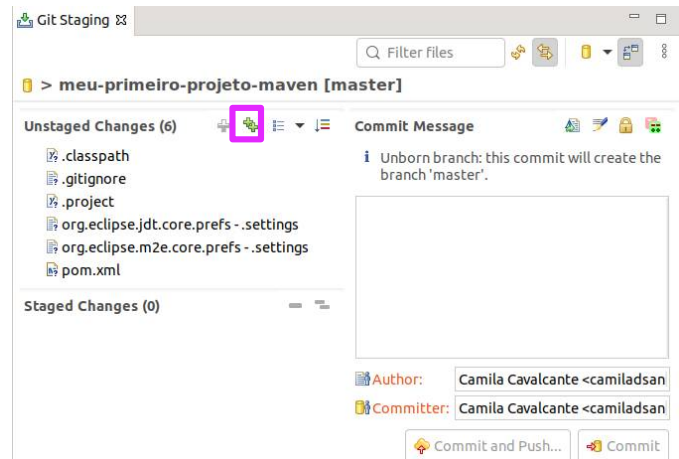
Git Staging ✕

Filter files

> meu-primeiro-projeto-maven [master]

Unstaged Changes (6)

.classpath
.gitignore
.project
org.eclipse.jdt.core.prefs - .settings
org.eclipse.m2e.core.prefs - .settings
pom.xml

Staged Changes (0)

Commit Message

Unborn branch: this commit will create the branch 'master'.

Author: Camila Cavalcante <camiladsan

Committer: Camila Cavalcante <camiladsan

Commit and Push...

Commit